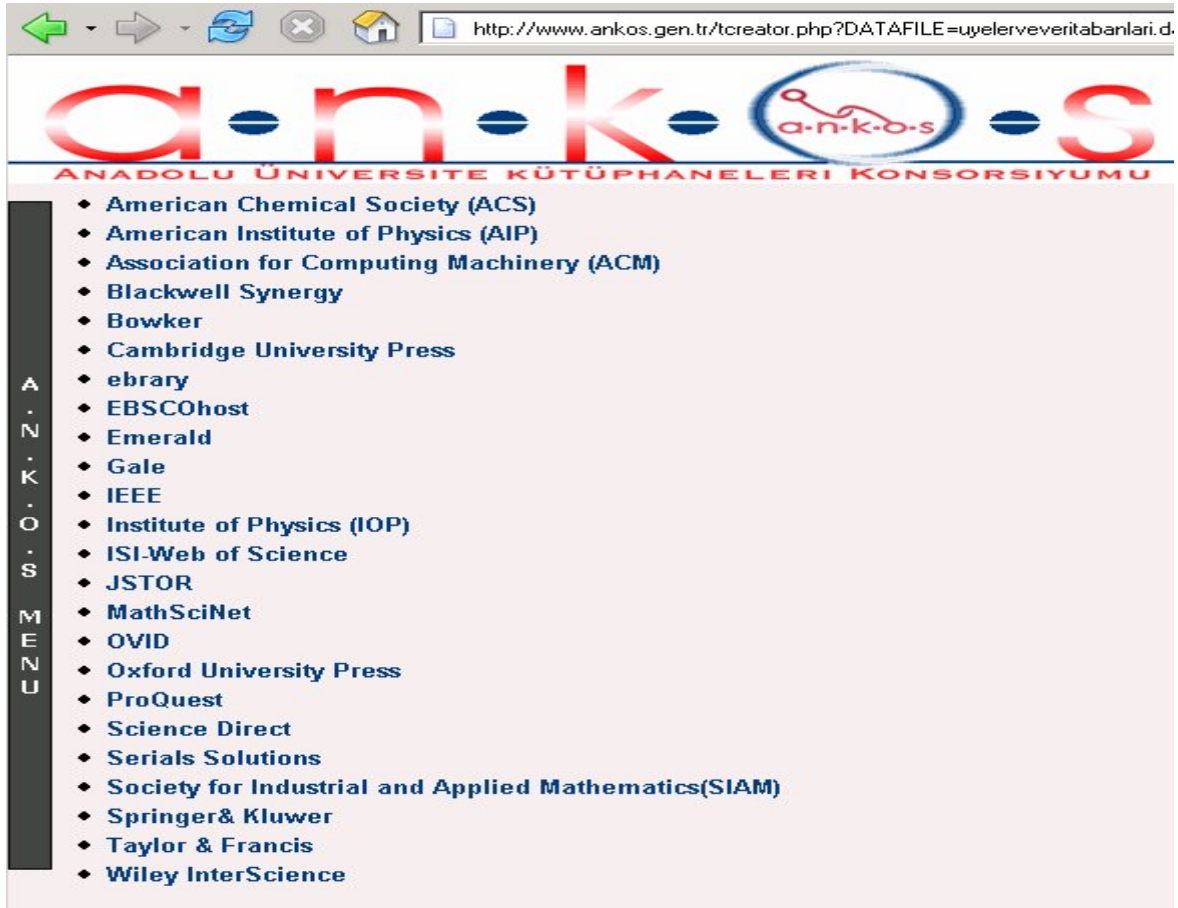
http://www.ankos.gen.tr/tcreator.php?DATAFILE=uyelerveveritabanlari.d

a•n•k•O•s

a•n•k•o•s

ANADOLU ÜNIVERSITE KÜTÜPHANELERI KONSORSIYUMU

A.N.K.O.S MENU

- American Chemical Society (ACS)
- American Institute of Physics (AIP)
- Association for Computing Machinery (ACM)
- Blackwell Synergy
- Bowker
- Cambridge University Press
- ebrary
- EBSCOhost
- Emerald
- Gale
- IEEE
- Institute of Physics (IOP)
- ISI-Web of Science
- JSTOR
- MathSciNet
- OVID
- Oxford University Press
- ProQuest
- Science Direct
- Serials Solutions
- Society for Industrial and Applied Mathematics(SIAM)
- Springer& Kluwer
- Taylor & Francis
- Wiley InterScience